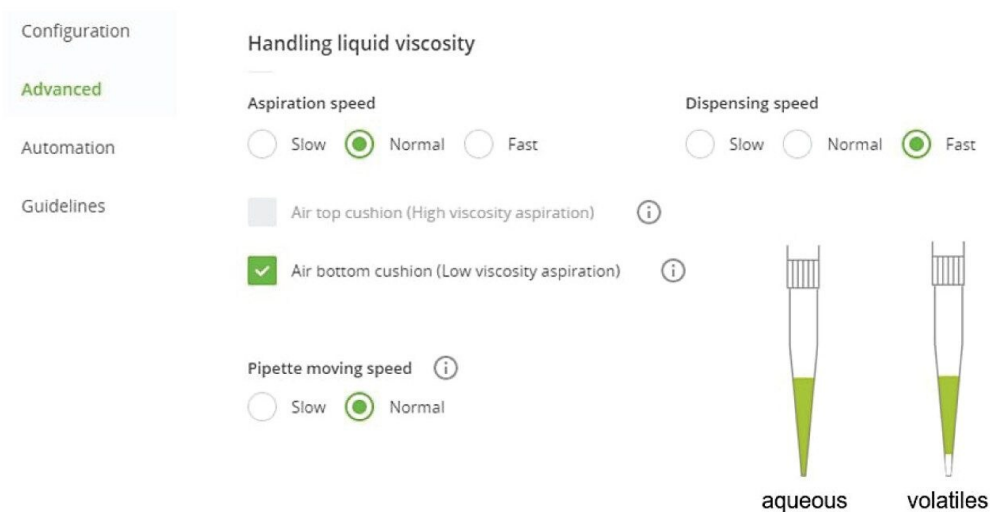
Configuration

Advanced

Automation

Guidelines

Handling liquid viscosity

Aspiration speed

Slow Normal Fast

Dispensing speed

Slow Normal Fast

Air top cushion (High viscosity aspiration)

Air bottom cushion (Low viscosity aspiration)

Pipette moving speed

Slow Normal

aqueous

volatiles